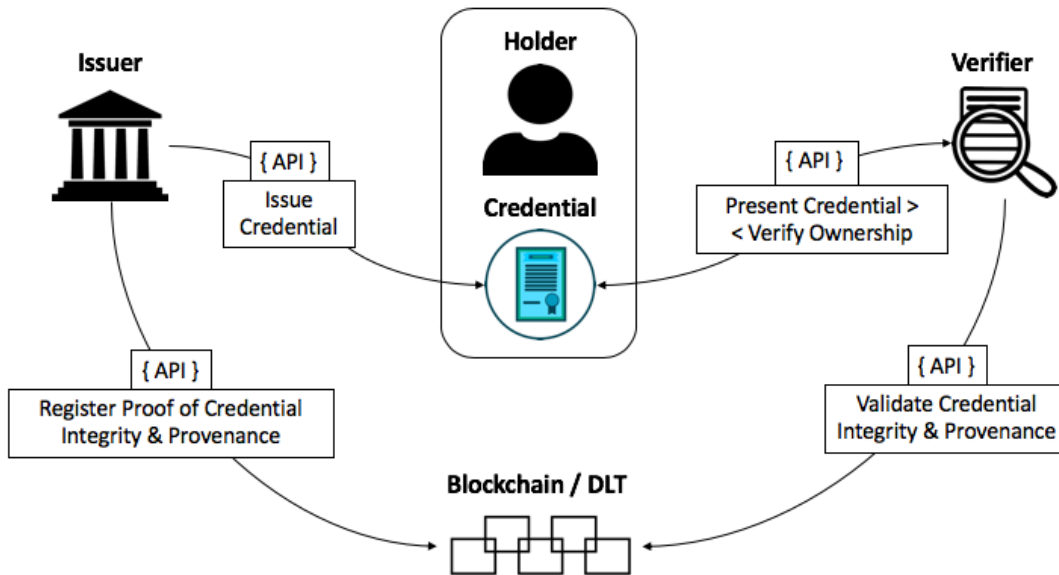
Issuer

Holder

Verifier

{ API }

Issue Credential

Credential

{ API }

Present Credential >
< Verify Ownership

{ API }

Register Proof of Credential Integrity & Provenance

{ API }

Validate Credential Integrity & Provenance

Blockchain / DLT